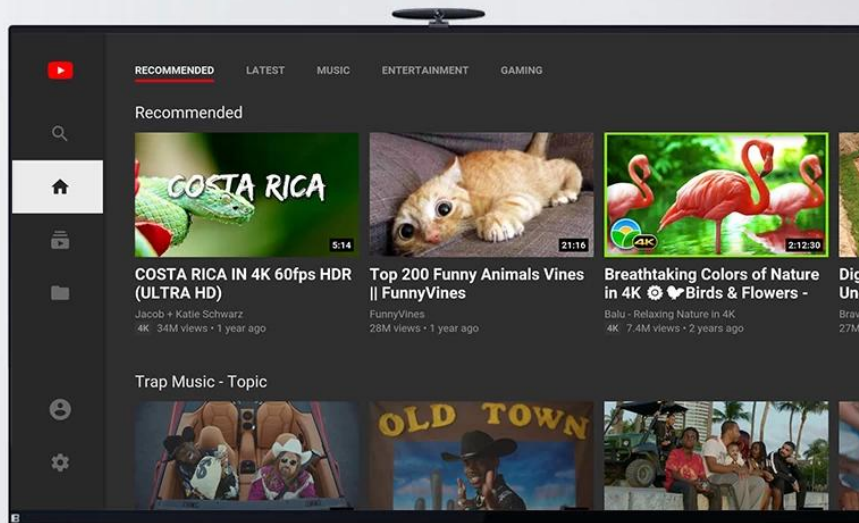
RECOMMENDED LATEST MUSIC ENTERTAINMENT GAMING

Recommended

COSTA RICA

5:14

COSTA RICA IN 4K 60fps HDR (ULTRA HD)

Jacob + Katie Schwarz

4K 34M views • 1 year ago

21:16

Top 200 Funny Animals Vines || FunnyVines

FunnyVines

28M views • 1 year ago

4K

2:12:30

Breathtaking Colors of Nature in 4K ✿ ❤Birds & Flowers -

Balu - Relaxing Nature in 4K

4K 7.4M views • 2 years ago

Dig

Un

Brav

27M

Trap Music - Topic

OLD TOWN